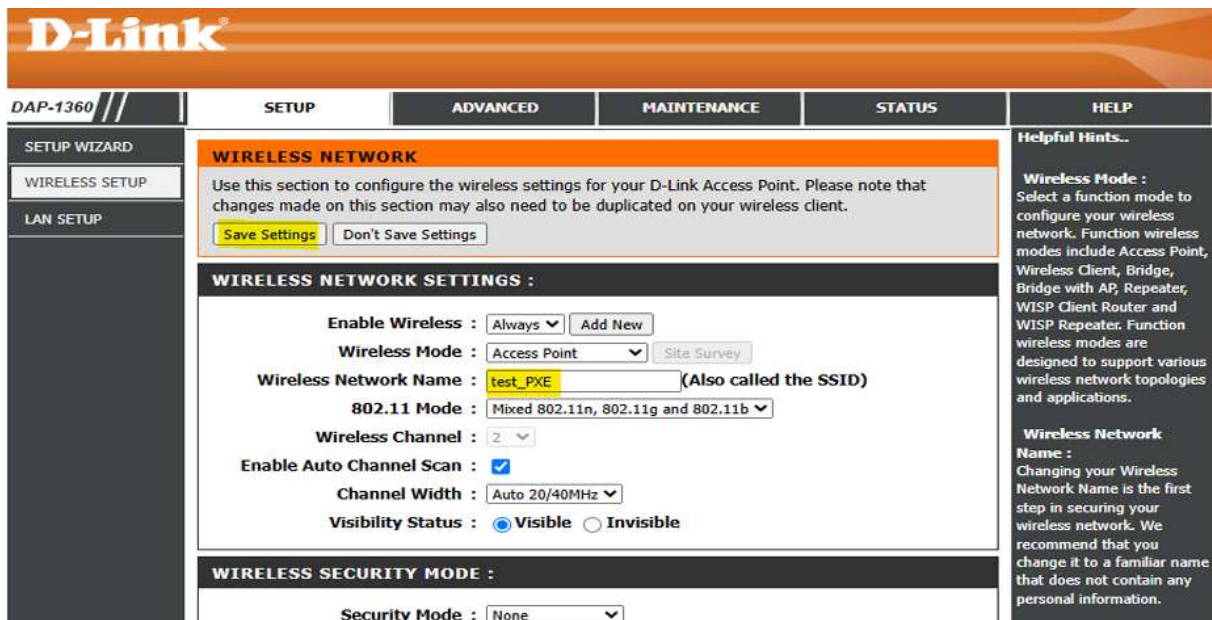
D-Link®

DAP-1360

SETUP | ADVANCED | MAINTENANCE | STATUS | HELP

SETUP WIZARD
WIRELESS SETUP
LAN SETUP

WIRELESS NETWORK

Use this section to configure the wireless settings for your D-Link Access Point. Please note that changes made on this section may also need to be duplicated on your wireless client.

Save Settings | Don't Save Settings

WIRELESS NETWORK SETTINGS :

Enable Wireless : Always | Add New
Wireless Mode : Access Point | Site Survey
Wireless Network Name : test_PXE (Also called the SSID)
802.11 Mode : Mixed 802.11n, 802.11g and 802.11b
Wireless Channel : 2
Enable Auto Channel Scan :
Channel Width : Auto 20/40MHz
Visibility Status : Visible Invisible

WIRELESS SECURITY MODE :

Security Mode : None

Helpful Hints..

Wireless Mode :
Select a function mode to configure your wireless network. Function wireless modes include Access Point, Wireless Client, Bridge, Bridge with AP, Repeater, WISP Client Router and WISP Repeater. Function wireless modes are designed to support various wireless network topologies and applications.

Wireless Network Name :
Changing your Wireless Network Name is the first step in securing your wireless network. We recommend that you change it to a familiar name that does not contain any personal information.